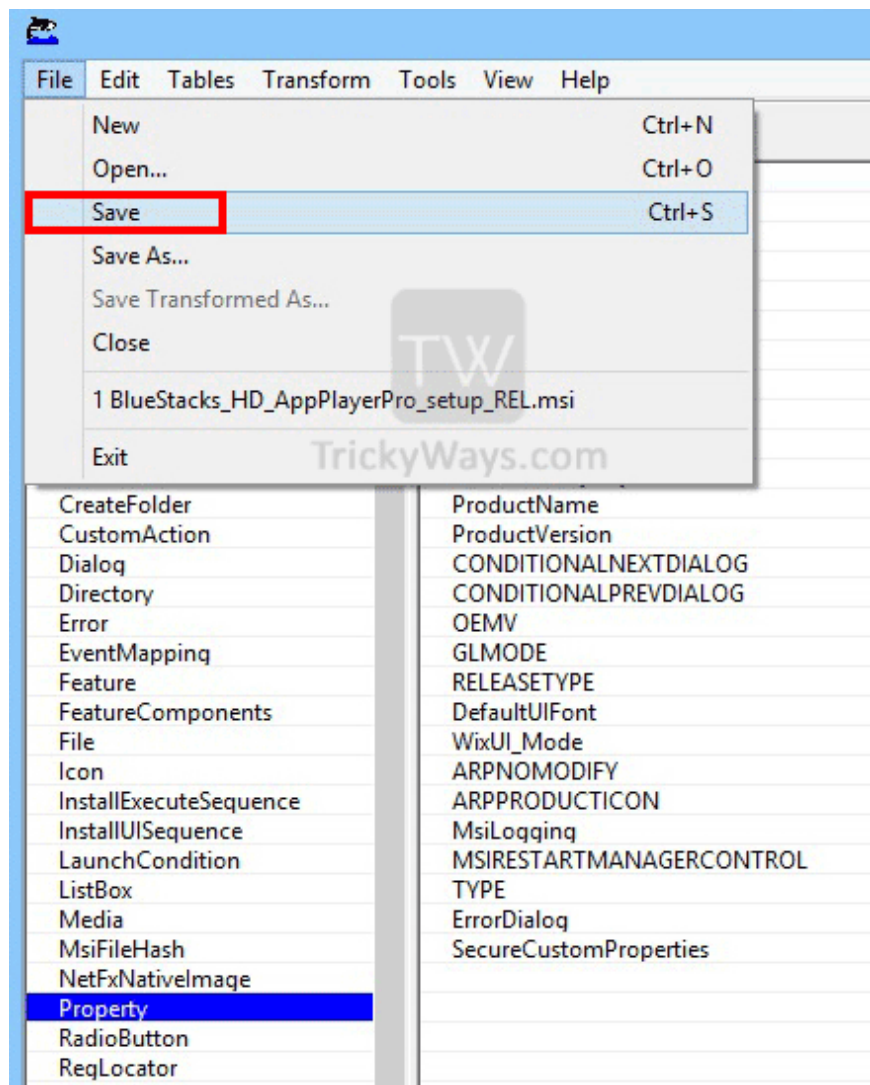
File Edit Tables Transform Tools View Help

New Ctrl+N
Open... Ctrl+O
Save Ctrl+S
Save As...
Save Transformed As...
Close
1 BlueStacks_HD_AppPlayerPro_setup_REL.msi
Exit

TW
TrickyWays.com

CreateFolder
CustomAction
Dialog
Directory
Error
EventMapping
Feature
FeatureComponents
File
Icon
InstallExecuteSequence
InstallUISequence
LaunchCondition
ListBox
Media
MsiFileHash
NetFxNativeImage
Property
RadioButton
RegLocator

ProductName
ProductVersion
CONDITIONALNEXTDIALOG
CONDITIONALPREVDIALOG
OEMV
GLMODE
RELEASETYPE
DefaultUIFont
WixUI_Mode
ARPNOMODIFY
ARPPRODUCTICON
MsiLogging
MSIRESTARTMANAGERCONTROL
TYPE
ErrorDialog
SecureCustomProperties